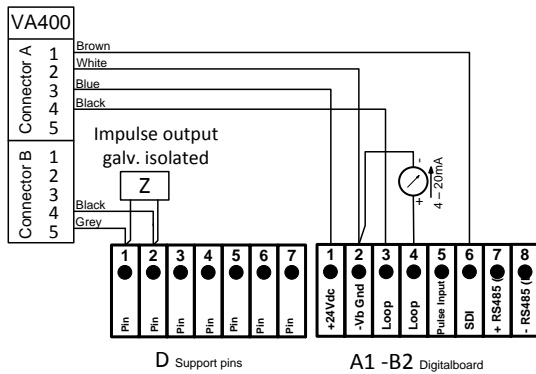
VA400

Connector A
1
2
3
4
5

Connector B
1
2
3
4
5

Brown
White
Blue
Black

Impulse output
galv. isolated

Z

Black
Grey

4 – 20mA
-
+

1 2 3 4 5 6 7
Pin Pin Pin Pin Pin Pin Pin

1 2 3 4 5 6 7 8
+24Vdc
-Vb Gnd
Loop
Loop
Pulse Input
SDI
+ RS485 (
- RS485 (

D Support pins

A1 -B2 Digitalboard